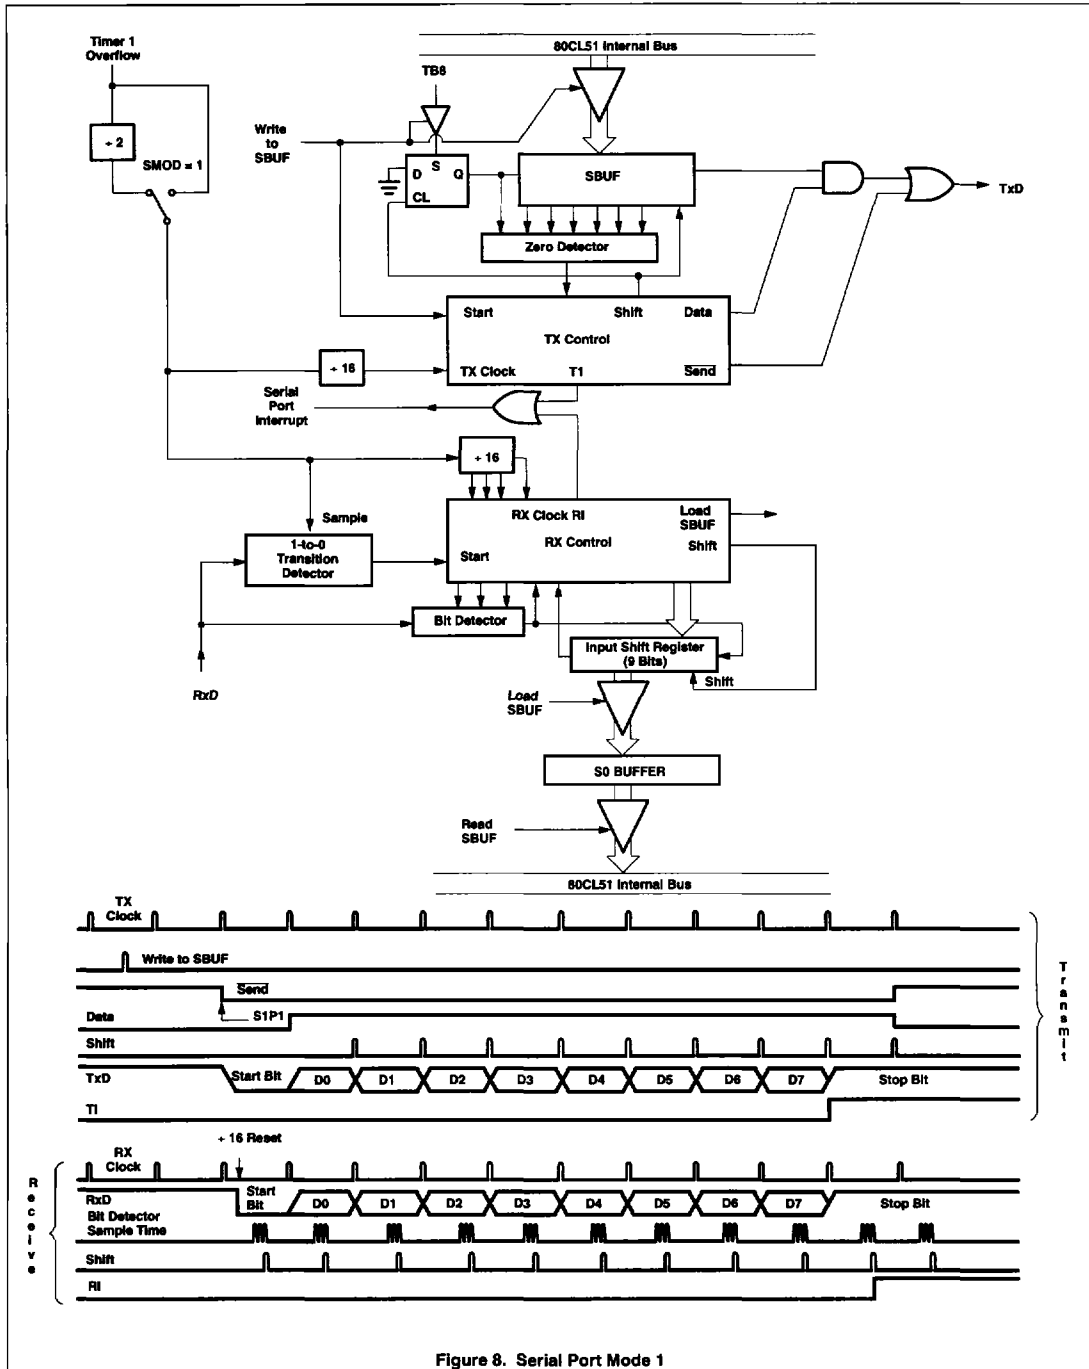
Timer 1 Overflow

$\div 2$

SMOD = 1

80CL51 Internal Bus

TB8

Write to SBUF

D S Q

CL

SBUF

TxD

Zero Detector

Start

Shift

Data

TX Control

$\div 16$

TX Clock

T1

$\overline{Send}$

Serial Port Interrupt

$\div 16$

Sample

RX Clock RI

Load SBUF

RX Control

1-to-0 Transition Detector

Start

Shift

Bit Detector

Input Shift Register (9 Bits)

Shift

RxD

Load SBUF

S0 BUFFER

Read SBUF

80CL51 Internal Bus

TX Clock

Write to SBUF

$\overline{Send}$

Data

S1P1

Shift

TxD

Start Bit

D0

D1

D2

D3

D4

D5

D6

D7

Stop Bit

TI

Transmit

$\div 16$ Reset

RX Clock

Receive

RxD

Start Bit

D0

D1

D2

D3

D4

D5

D6

D7

Stop Bit

Bit Detector Sample Time

Shift

RI

Figure 8. Serial Port Mode 1